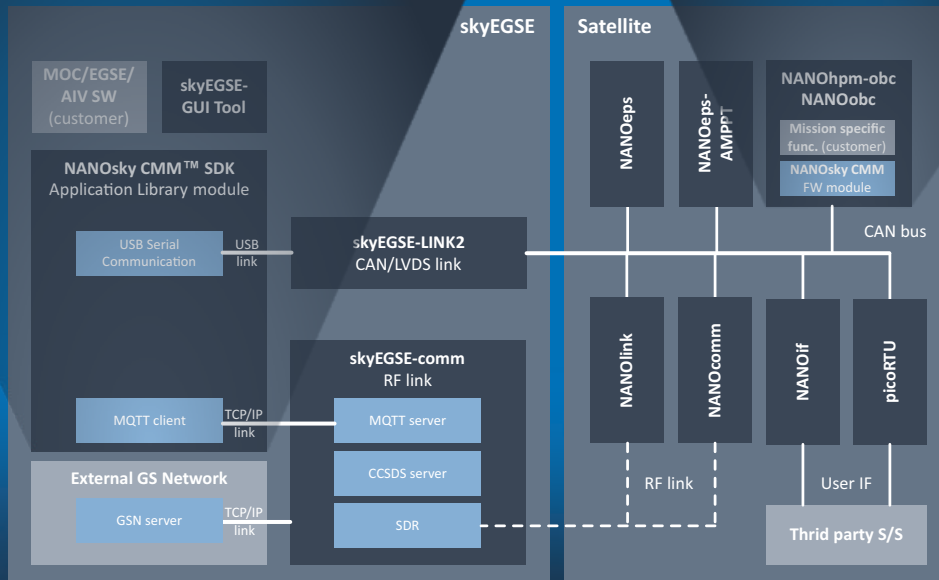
skyEGSE

Satellite

MOC/EGSE/ AIV SW (customer)

skyEGSE- GUI Tool

NANOsky CMM™ SDK
Application Library module

USB Serial Communication

USB link

skyEGSE-LINK2
CAN/LVDS link

MQTT client

TCP/IP link

skyEGSE-comm
RF link

MQTT server

CCSDS server

External GS Network

GSN server

TCP/IP link

SDR

NANOeps

NANOeps-AMPPT

NANOhpm-obc
NANOobc

Mission specific func. (customer)

NANOsky CMM
FW module

CAN bus

NANOlink

NANOcomm

NANOlf

picoRTU

RF link

User IF

Thrid party S/S